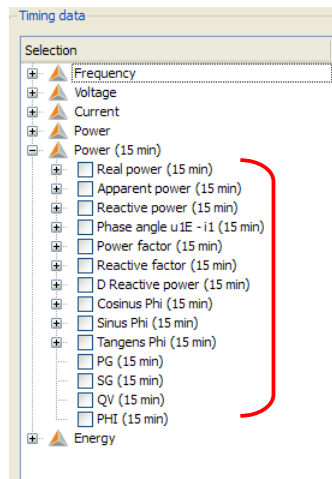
Timing data

Selection

Frequency
Voltage
Current
Power
Power (15 min)
Real power (15 min)
Apparent power (15 min)
Reactive power (15 min)
Phase angle u1E - i1 (15 min)
Power factor (15 min)
Reactive factor (15 min)
D Reactive power (15 min)
Cosinus Phi (15 min)
Sinus Phi (15 min)
Tangens Phi (15 min)
PG (15 min)
SG (15 min)
QV (15 min)
PHI (15 min)
Energy